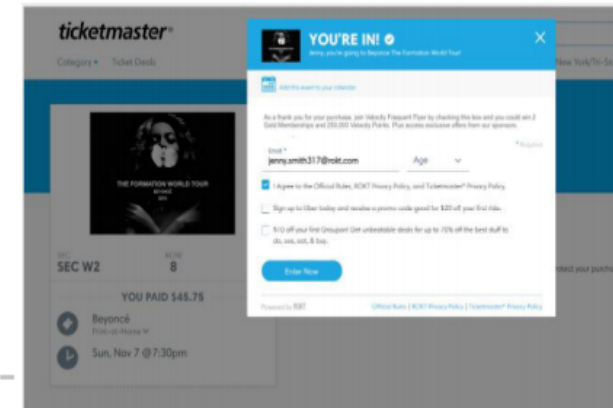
ticketmaster®

Category ▾ Ticket Deals

New York/Tri-St

YOU'RE IN! ✔

Jenny, you're going to Beyonce The Formation World Tour

Add this event to your calendar

As a thank you for your purchase, join Velocity Frequent Flyer by checking this box and you could win 2 Gold Memberships and 250,000 Velocity Points. Plus access exclusive offers from our sponsors.

* Required

Email *

jenny.smith317@rokt.com

Age

I Agree to the Official Rules, ROKT Privacy Policy, and Ticketmaster® Privacy Policy.

Sign up to Uber today and receive a promo code good for $20 off your first ride.

$10 off your first Groupon! Get unbeatable deals for up to 70% off the best stuff to do, see, eat, & buy.

Enter Now

Powered by ROKT

Official Rules | ROKT Privacy Policy | Ticketmaster® Privacy Policy

THE FORMATION WORLD TOUR

BEYONCÉ

SEC

SEC W2

ROW

8

YOU PAID $45.75

Beyoncé

Print-at-Home ▾

Sun, Nov 7 @7:30pm

otect your purcha